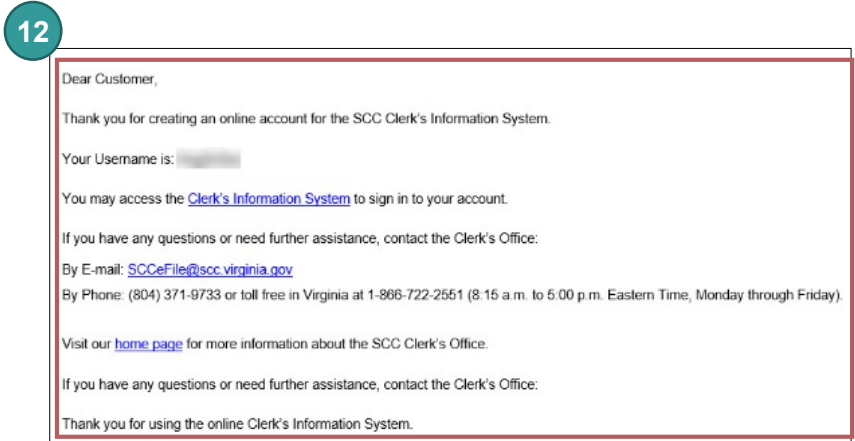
12

Dear Customer,

Thank you for creating an online account for the SCC Clerk's Information System.

Your Username is: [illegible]

You may access the Clerk's Information System to sign in to your account.

If you have any questions or need further assistance, contact the Clerk's Office:

By E-mail: SCCeFile@scc.virginia.gov

By Phone: (804) 371-9733 or toll free in Virginia at 1-866-722-2551 (8:15 a.m. to 5:00 p.m. Eastern Time, Monday through Friday).

Visit our home page for more information about the SCC Clerk's Office.

If you have any questions or need further assistance, contact the Clerk's Office:

Thank you for using the online Clerk's Information System.